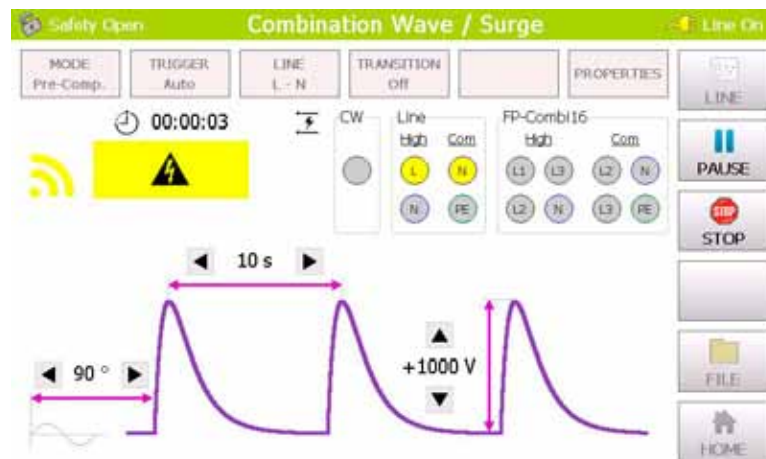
Safety Open

Combination Wave / Surge

Line On

MODE
Pre-Comp.

TRIGGER
Auto

LINE
L - N

TRANSITION
Off

PROPERTIES

LINE

00:00:03

CW

Line
High Com
L N
N PE

FP-Combi16
High Com
L1 L3 L2 N
L2 N L3 PE

PAUSE

STOP

10 s

90 °

+1000 V

FILE

HOME